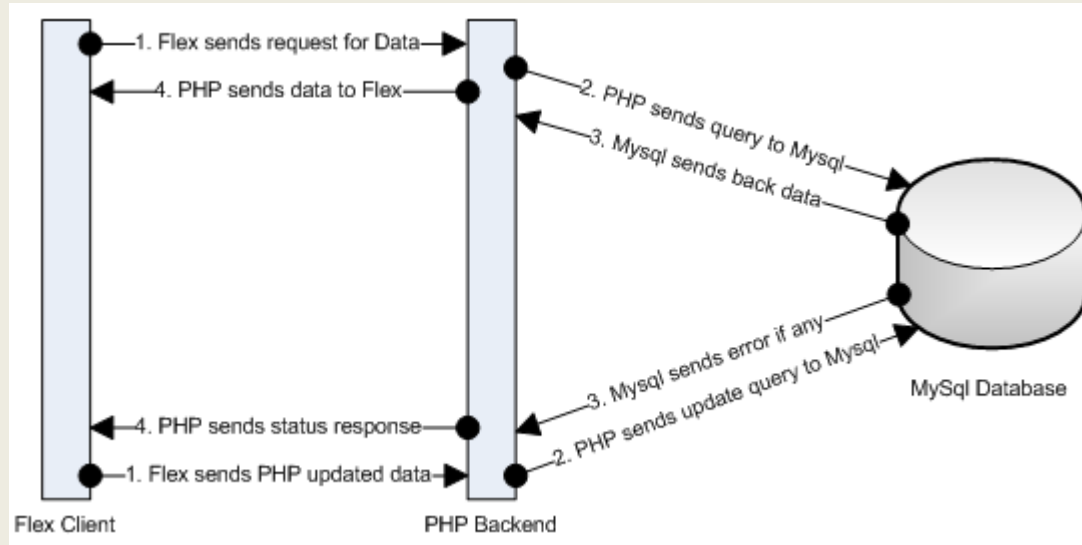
1. Flex sends request for Data
4. PHP sends data to Flex
2. PHP sends query to Mysql
3. Mysql sends back data
3. Mysql sends error if any
2. PHP sends update query to Mysql
MySql Database
4. PHP sends status response
1. Flex sends PHP updated data
Flex Client
PHP Backend